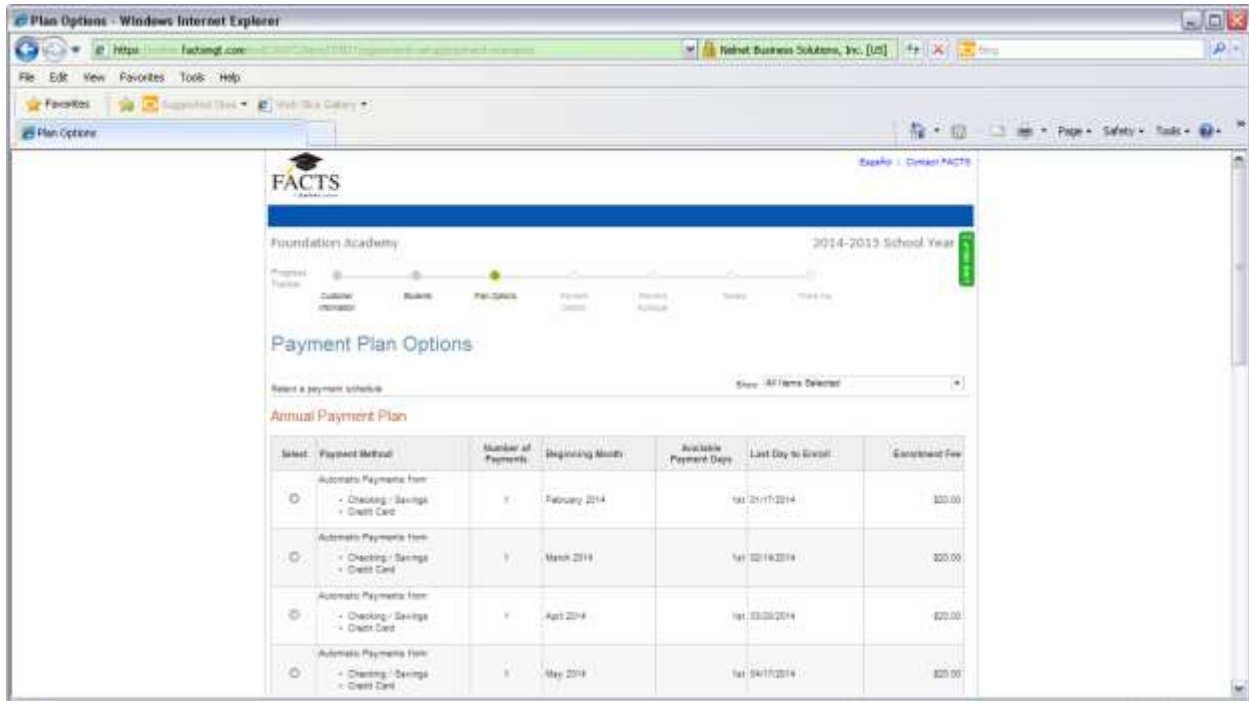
Plan Options - Windows Internet Explorer

https://online.factsmgt.com/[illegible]

Nelnet Business Solutions, Inc. [US]

Bing

File Edit View Favorites Tools Help

Favorites

Suggested Sites ▾

Web Slice Gallery ▾

Plan Options

Page ▾ Safety ▾ Tools ▾

FACTS

Español | Contact FACTS

Foundation Academy

2014-2015 School Year

Progress Tracker

Customer Information

Students

Plan Options

Payment Details

Payment Schedule

Review

Thank You

Payment Plan Options

Select a payment schedule

Show All Items Selected

Annual Payment Plan

| Select | Payment Method | Number of Payments | Beginning Month | Available Payment Days | Last Day to Enroll | Enrollment Fee |
|---|---|---|---|---|---|---|
| ○ | Automatic Payments from: - Checking / Savings - Credit Card | 1 | February 2014 | 1st | 01/17/2014 | $20.00 |
| ○ | Automatic Payments from: - Checking / Savings - Credit Card | 1 | March 2014 | 1st | 02/14/2014 | $20.00 |
| ○ | Automatic Payments from: - Checking / Savings - Credit Card | 1 | April 2014 | 1st | 03/20/2014 | $20.00 |
| ○ | Automatic Payments from: - Checking / Savings - Credit Card | 1 | May 2014 | 1st | 04/17/2014 | $20.00 |